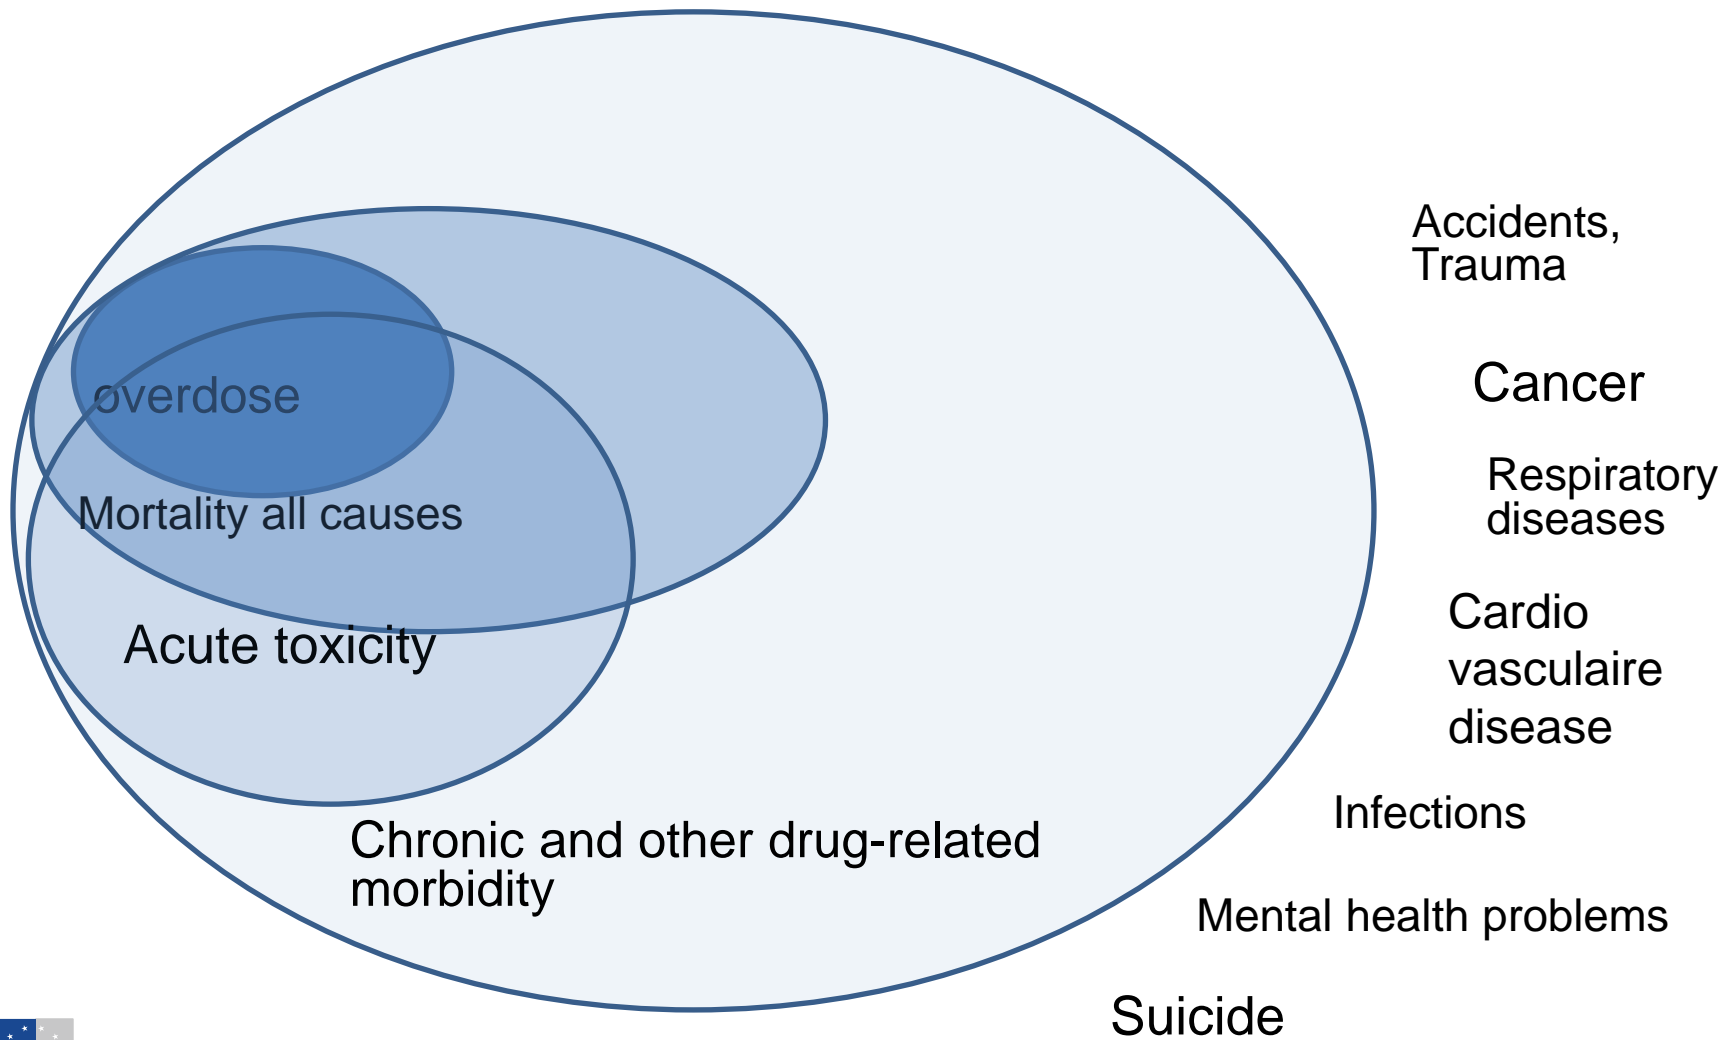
overdose

Mortality all causes

Acute toxicity

Chronic and other drug-related morbidity

Accidents, Trauma

Cancer

Respiratory diseases

Cardio vasculaire disease

Infections

Mental health problems

Suicide